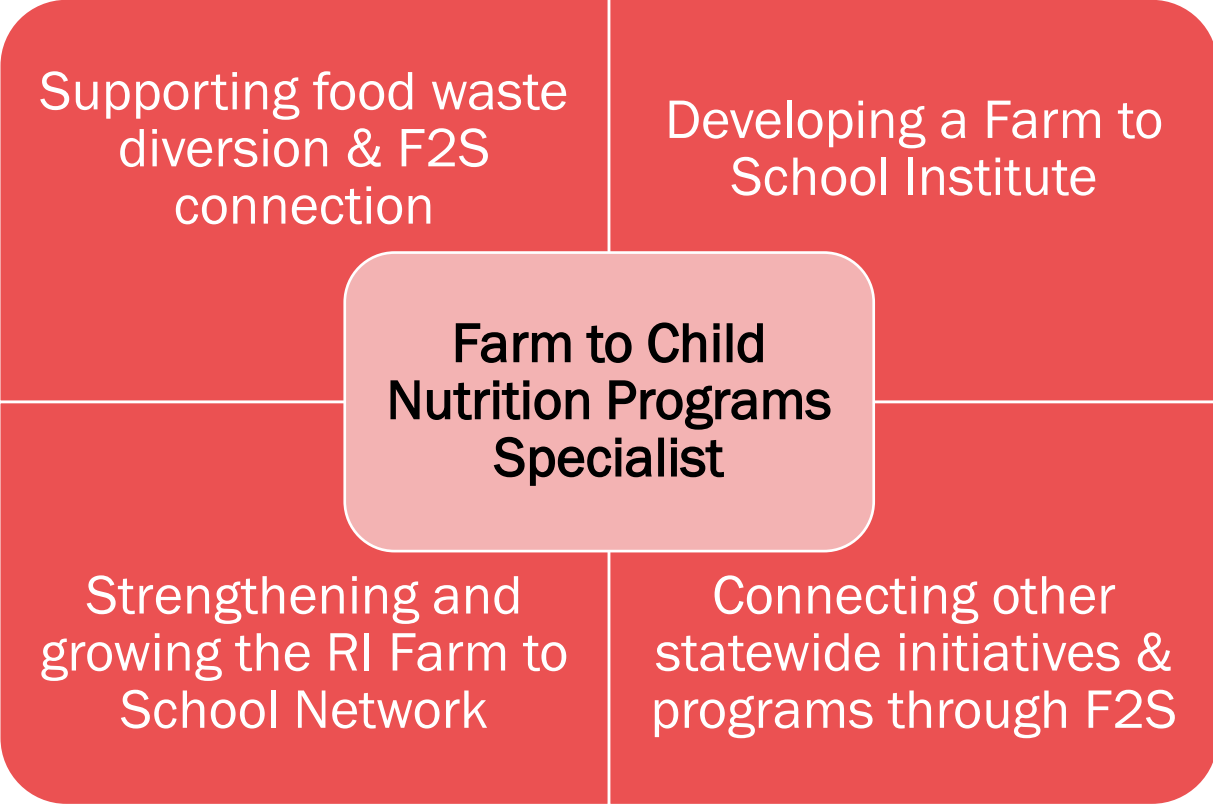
Supporting food waste diversion & F2S connection

Developing a Farm to School Institute

Farm to Child Nutrition Programs Specialist

Strengthening and growing the RI Farm to School Network

Connecting other statewide initiatives & programs through F2S